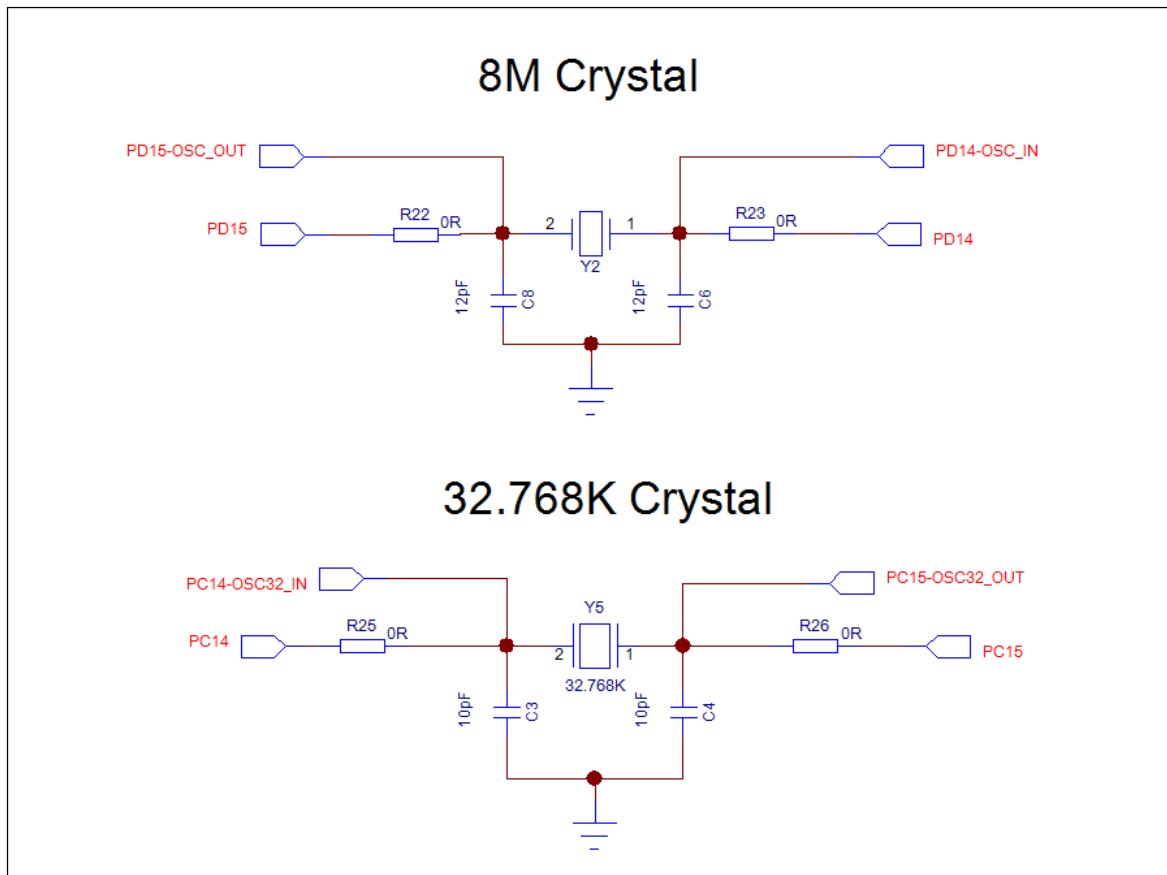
8M Crystal

PD15-OSC_OUT

PD14-OSC_IN

PD15

R22 0R

2

1

R23 0R

PD14

Y2

12pF C8

12pF C6

32.768K Crystal

PC14-OSC32_IN

PC15-OSC32_OUT

Y5

PC14

R25 0R

2

1

R26 0R

PC15

32.768K

10pF C3

10pF C4